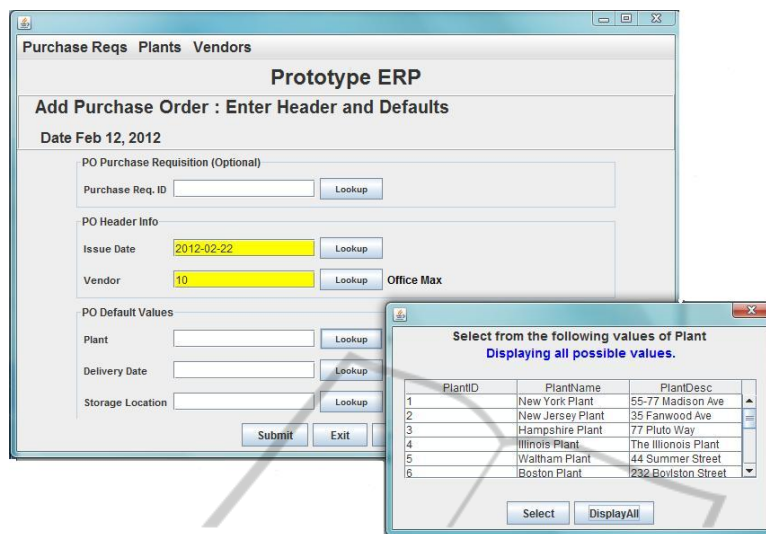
Purchase Reqs Plants Vendors

Prototype ERP

Add Purchase Order : Enter Header and Defaults

Date Feb 12, 2012

PO Purchase Requisition (Optional)

Purchase Req. ID Lookup

PO Header Info

Issue Date 2012-02-22 Lookup

Vendor 10 Lookup Office Max

PO Default Values

Plant Lookup

Delivery Date Lookup

Storage Location Lookup

Submit Exit

Select from the following values of Plant

Displaying all possible values.

| PlantID | PlantName | PlantDesc |
|---|---|---|
| 1 | New York Plant | 55-77 Madison Ave |
| 2 | New Jersey Plant | 35 Fanwood Ave |
| 3 | Hampshire Plant | 77 Pluto Way |
| 4 | Illinois Plant | The Illionois Plant |
| 5 | Waltham Plant | 44 Summer Street |
| 6 | Boston Plant | 232 Boylston Street |

Select DisplayAll